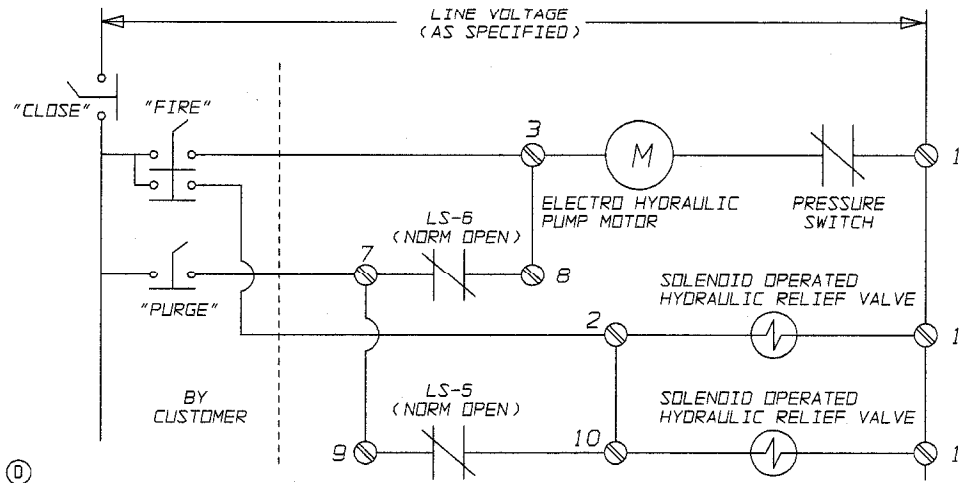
LINE VOLTAGE
(AS SPECIFIED)

"CLOSE"

"FIRE"

3

M

1

ELECTRO HYDRAULIC PUMP MOTOR

PRESSURE SWITCH

LS-6
(NORM OPEN)

7

8

"PURGE"

SOLENOID OPERATED HYDRAULIC RELIEF VALVE

2

1

BY CUSTOMER

LS-5
(NORM OPEN)

SOLENOID OPERATED HYDRAULIC RELIEF VALVE

9

10

1

(D)